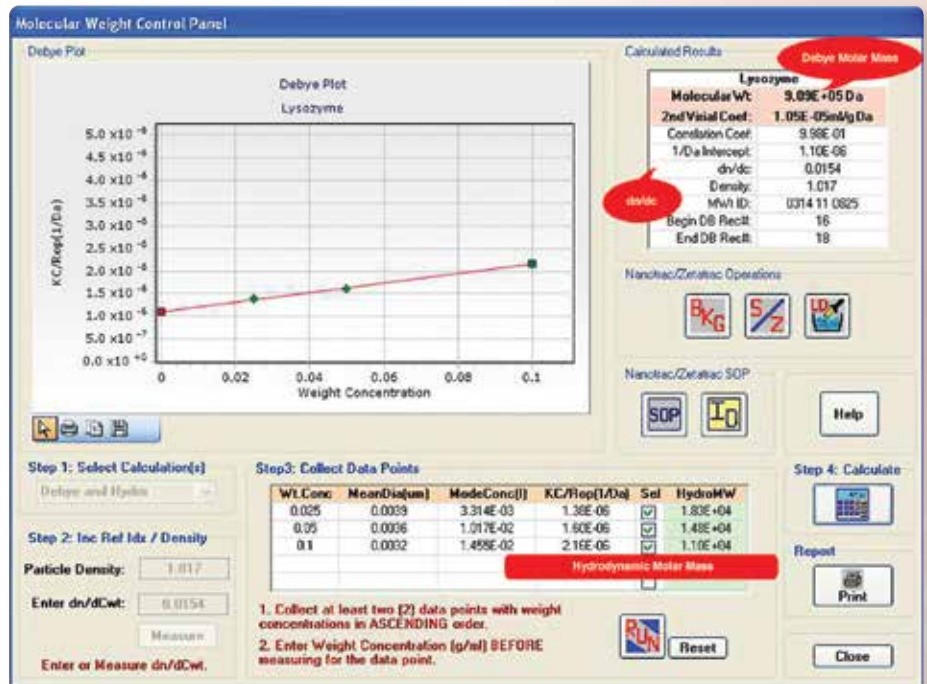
Molecular Weight Control Panel

Debye Plot

Debye Plot

Lysozyme

$5.0 \times 10^{-6}$
$4.5 \times 10^{-6}$
$4.0 \times 10^{-6}$
$3.5 \times 10^{-6}$
$3.0 \times 10^{-6}$
$2.5 \times 10^{-6}$
$2.0 \times 10^{-6}$
$1.5 \times 10^{-6}$
$1.0 \times 10^{-6}$
$5.0 \times 10^{-7}$
$0.0 \times 10^{+0}$

KC/Rep(1/Da)

0 0.02 0.04 0.06 0.08 0.1

Weight Concentration

Calculated Results

Debye Molar Mass

| Lysozyme | |
|---|---|
| Molecular Wt: | 9.09E+05 Da |
| 2nd Virial Coef: | 1.05E-05ml/g Da |
| Correlation Coef: | 9.98E-01 |
| 1/Da Intercept: | 1.10E-06 |
| dn/dc: | 0.0154 |
| Density: | 1.017 |
| MWt ID: | 0314 11 0825 |
| Begin DB Rec#: | 16 |
| End DB Rec#: | 18 |

dn/dc

Nanotrac/Zetatrac Operations

BKG

S/Z

LD

Nanotrac/Zetatrac SOP

SOP

ID

Help

Step 1: Select Calculation(s)

Debye and Hydro

Step 2: Inc Ref Idx / Density

Particle Density: 1.017

Enter dn/dCwt: 0.0154

Measure

Enter or Measure dn/dCwt.

Step3: Collect Data Points

| Wt.Conc | MeanDia(um) | ModeConc(l) | KC/Rep(1/Da) | Sel | HydroMW |
|---|---|---|---|---|---|
| 0.025 | 0.0039 | 3.314E-03 | 1.38E-06 | ☑ | 1.83E+04 |
| 0.05 | 0.0036 | 1.017E-02 | 1.60E-06 | ☑ | 1.48E+04 |
| 0.1 | 0.0032 | 1.455E-02 | 2.16E-06 | ☑ | 1.10E+04 |

Hydrodynamic Molar Mass

1. Collect at least two (2) data points with weight concentrations in ASCENDING order.

2. Enter Weight Concentration (g/ml) BEFORE measuring for the data point.

RUN

Reset

Step 4: Calculate

Report

Print

Close